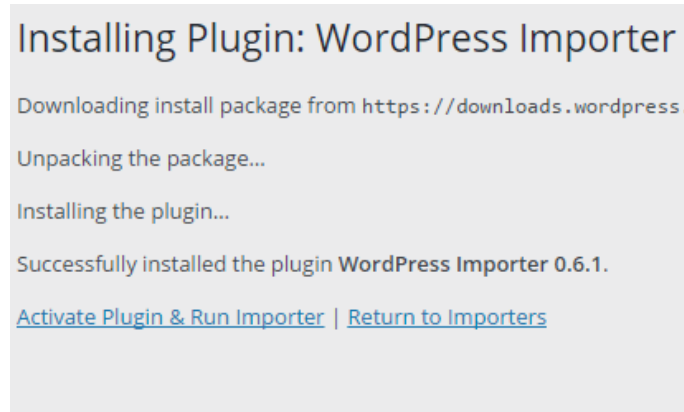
Installing Plugin: WordPress Importer

Downloading install package from https://downloads.wordpress

Unpacking the package…

Installing the plugin…

Successfully installed the plugin **WordPress Importer 0.6.1**.

Activate Plugin & Run Importer | Return to Importers